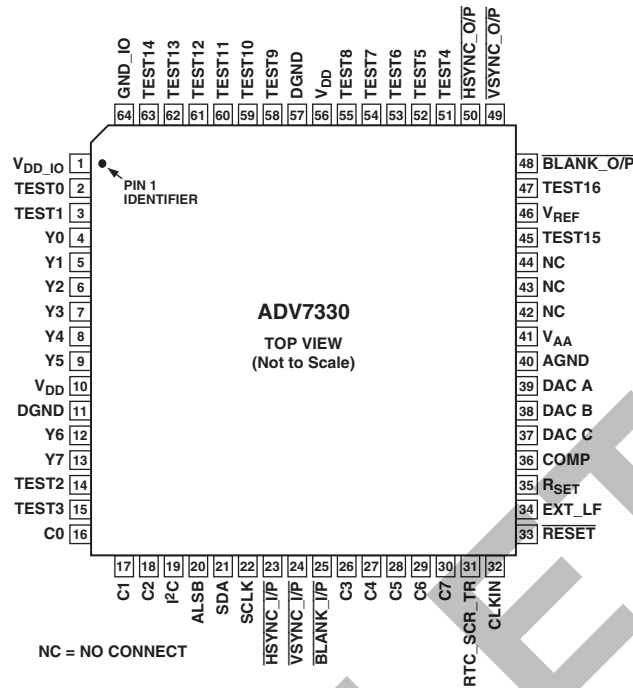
GND_IO 64
TEST14 63
TEST13 62
TEST12 61
TEST11 60
TEST10 59
TEST9 58
DGND 57
$V_{DD}$ 56
TEST8 55
TEST7 54
TEST6 53
TEST5 52
TEST4 51
$\overline{HSYNC\_O/P}$ 50
$\overline{VSYNC\_O/P}$ 49

$V_{DD\_IO}$ 1
TEST0 2
TEST1 3
Y0 4
Y1 5
Y2 6
Y3 7
Y4 8
Y5 9
$V_{DD}$ 10
DGND 11
Y6 12
Y7 13
TEST2 14
TEST3 15
C0 16

PIN 1 IDENTIFIER

ADV7330

TOP VIEW
(Not to Scale)

48 $\overline{BLANK\_O/P}$
47 TEST16
46 $V_{REF}$
45 TEST15
44 NC
43 NC
42 NC
41 $V_{AA}$
40 AGND
39 DAC A
38 DAC B
37 DAC C
36 COMP
35 $R_{SET}$
34 EXT_LF
33 $\overline{RESET}$

17 C1
18 C2
19 $I^2C$
20 ALSB
21 SDA
22 SCLK
23 $\overline{HSYNC\_I/P}$
24 $\overline{VSYNC\_I/P}$
25 $\overline{BLANK\_I/P}$
26 C3
27 C4
28 C5
29 C6
30 C7
31 RTC_SCR_TR
32 CLKIN

NC = NO CONNECT